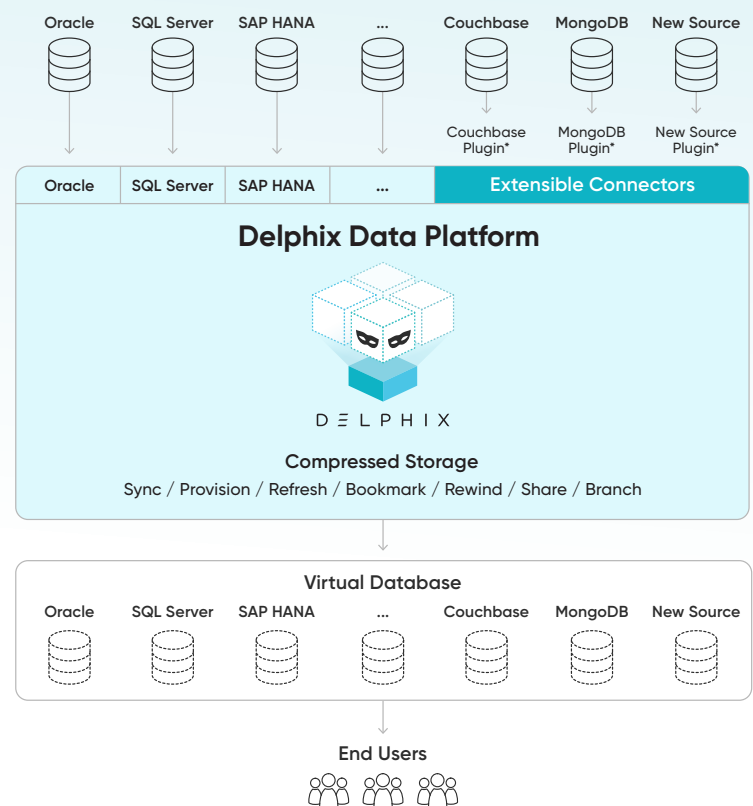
Oracle SQL Server SAP HANA ... Couchbase MongoDB New Source

Couchbase Plugin* MongoDB Plugin* New Source Plugin*

| Oracle | SQL Server | SAP HANA | ... | Extensible Connectors |
|---|---|---|---|---|

Delphix Data Platform

DELPHIX

Compressed Storage

Sync / Provision / Refresh / Bookmark / Rewind / Share / Branch

Virtual Database

Oracle SQL Server SAP HANA ... Couchbase MongoDB New Source

End Users